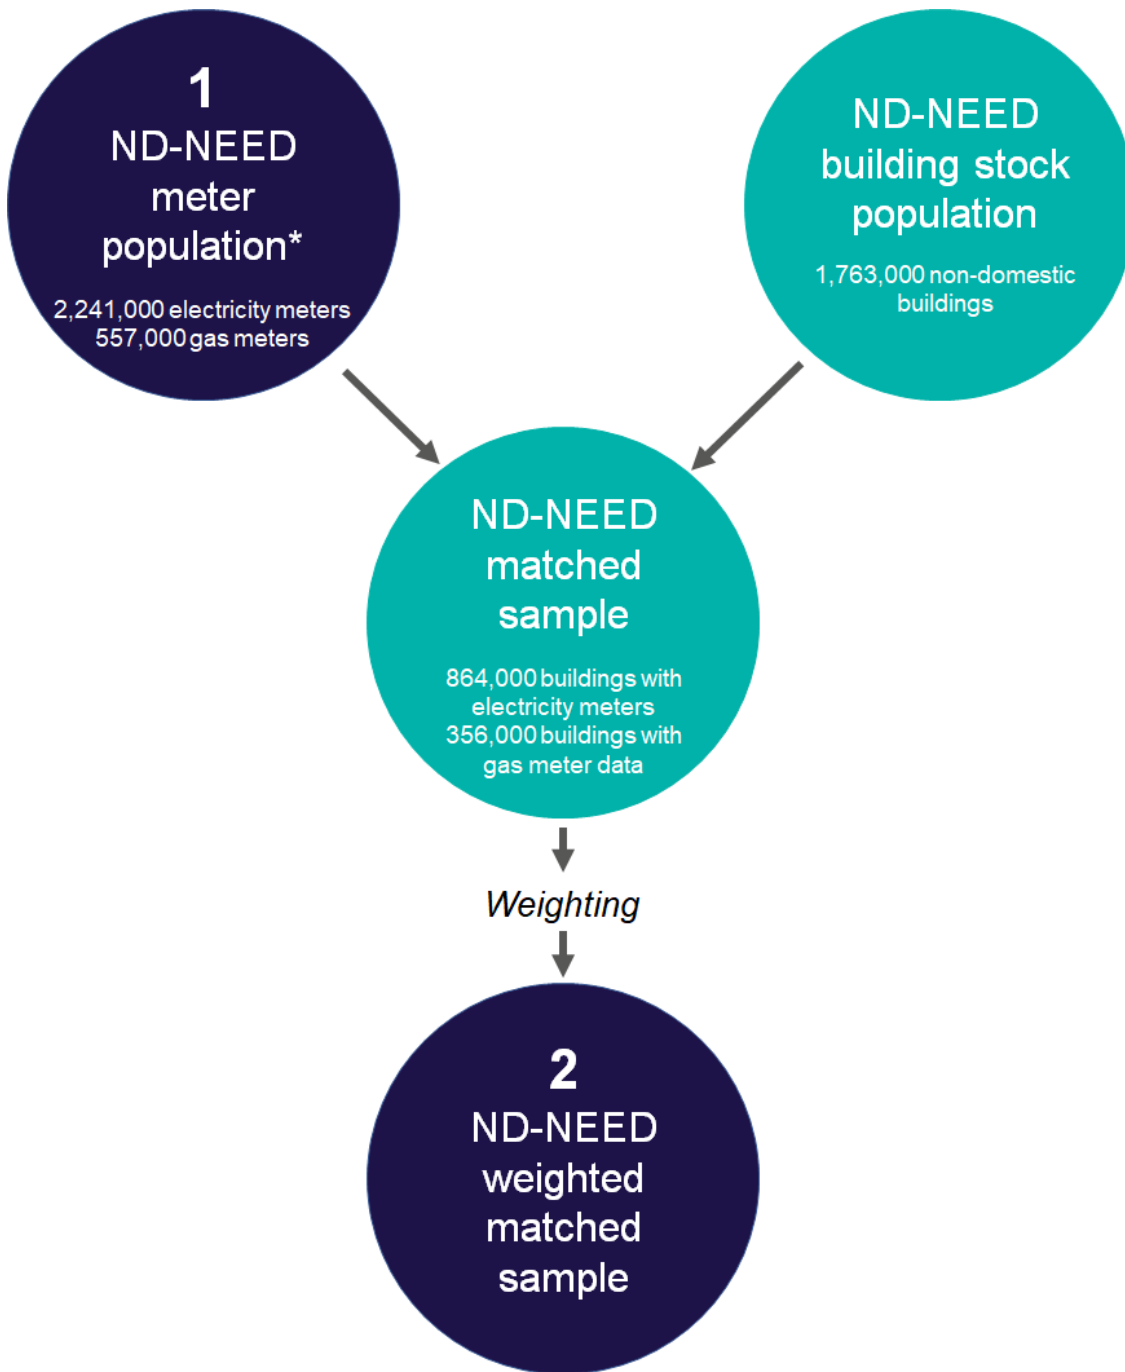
1
ND-NEED meter population*

2,241,000 electricity meters
557,000 gas meters

ND-NEED building stock population

1,763,000 non-domestic buildings

ND-NEED matched sample

864,000 buildings with electricity meters
356,000 buildings with gas meter data

Weighting

2
ND-NEED weighted matched sample